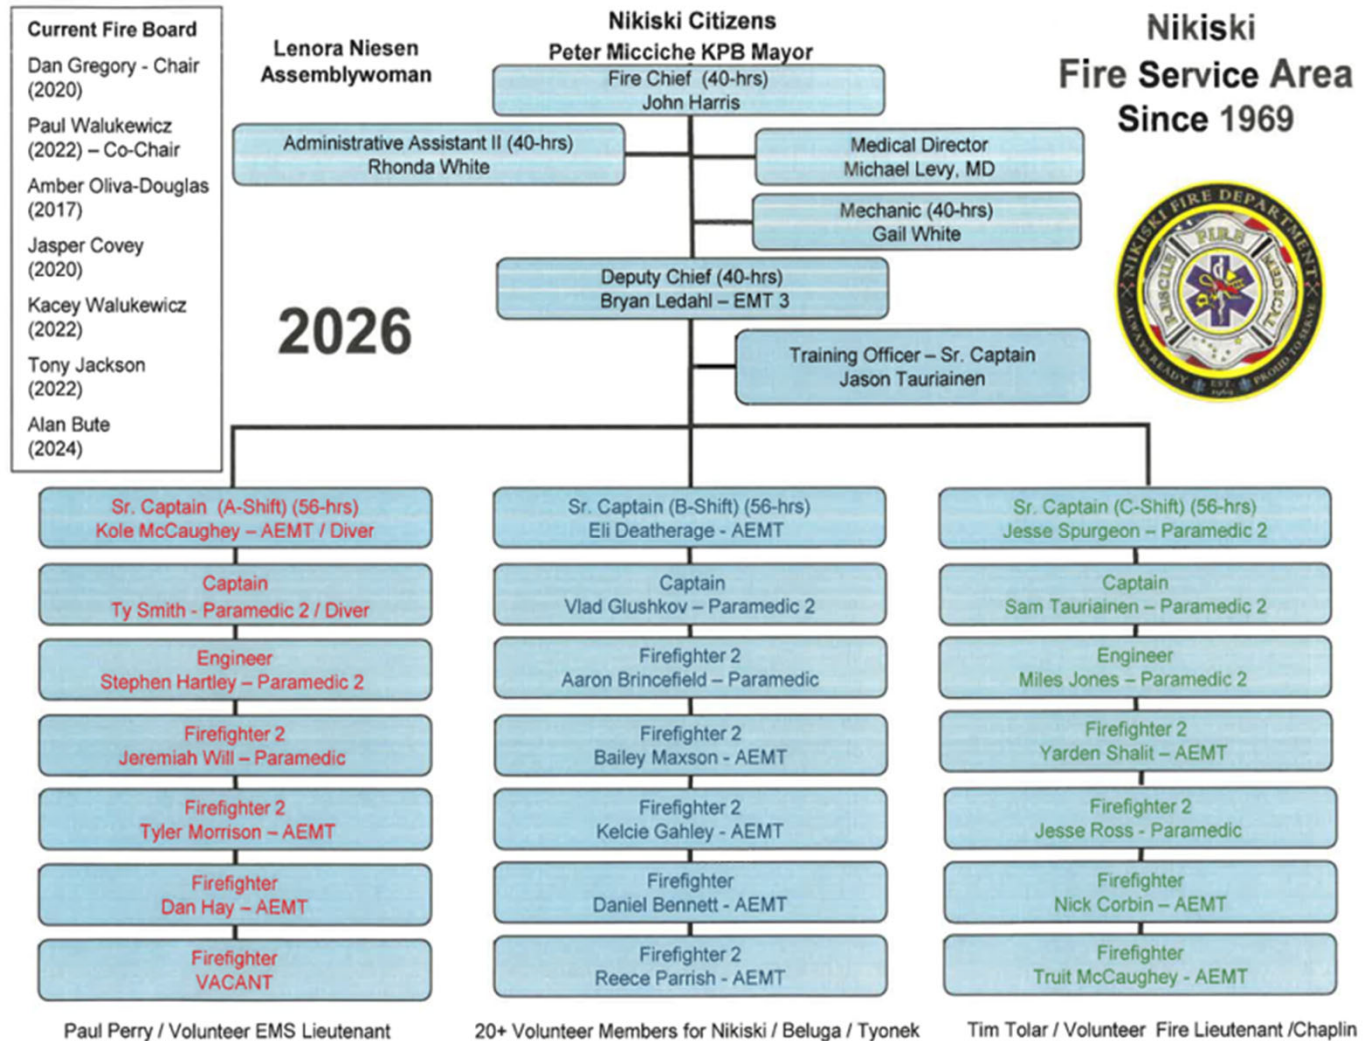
Current Fire Board

Dan Gregory - Chair (2020)

Paul Walukewicz (2022) – Co-Chair

Amber Oliva-Douglas (2017)

Jasper Covey (2020)

Kacey Walukewicz (2022)

Tony Jackson (2022)

Alan Bute (2024)

Lenora Niesen Assemblywoman

Nikiski Citizens

Peter Micciche KPB Mayor

Nikiski Fire Service Area Since 1969

NIKISKI FIRE DEPARTMENT
FIRE
RESCUE
MEDICAL
ALWAYS READY
EST. 1969
PROUD TO SERVE

Fire Chief (40-hrs)
John Harris

Administrative Assistant II (40-hrs)
Rhonda White

Medical Director
Michael Levy, MD

Mechanic (40-hrs)
Gail White

Deputy Chief (40-hrs)
Bryan Ledahl – EMT 3

2026

Training Officer – Sr. Captain
Jason Tauriainen

Sr. Captain (A-Shift) (56-hrs)
Kole McCaughey – AEMT / Diver

Captain
Ty Smith - Paramedic 2 / Diver

Engineer
Stephen Hartley – Paramedic 2

Firefighter 2
Jeremiah Will – Paramedic

Firefighter 2
Tyler Morrison – AEMT

Firefighter
Dan Hay – AEMT

Firefighter
VACANT

Sr. Captain (B-Shift) (56-hrs)
Eli Deatherage - AEMT

Captain
Vlad Glushkov – Paramedic 2

Firefighter 2
Aaron Brincefield – Paramedic

Firefighter 2
Bailey Maxson - AEMT

Firefighter 2
Kelcie Gahley - AEMT

Firefighter
Daniel Bennett - AEMT

Firefighter 2
Reece Parrish - AEMT

Sr. Captain (C-Shift) (56-hrs)
Jesse Spurgeon – Paramedic 2

Captain
Sam Tauriainen – Paramedic 2

Engineer
Miles Jones – Paramedic 2

Firefighter 2
Yarden Shalit – AEMT

Firefighter 2
Jesse Ross - Paramedic

Firefighter
Nick Corbin – AEMT

Firefighter
Truit McCaughey - AEMT

Paul Perry / Volunteer EMS Lieutenant

20+ Volunteer Members for Nikiski / Beluga / Tyonek

Tim Tolar / Volunteer Fire Lieutenant /Chaplin